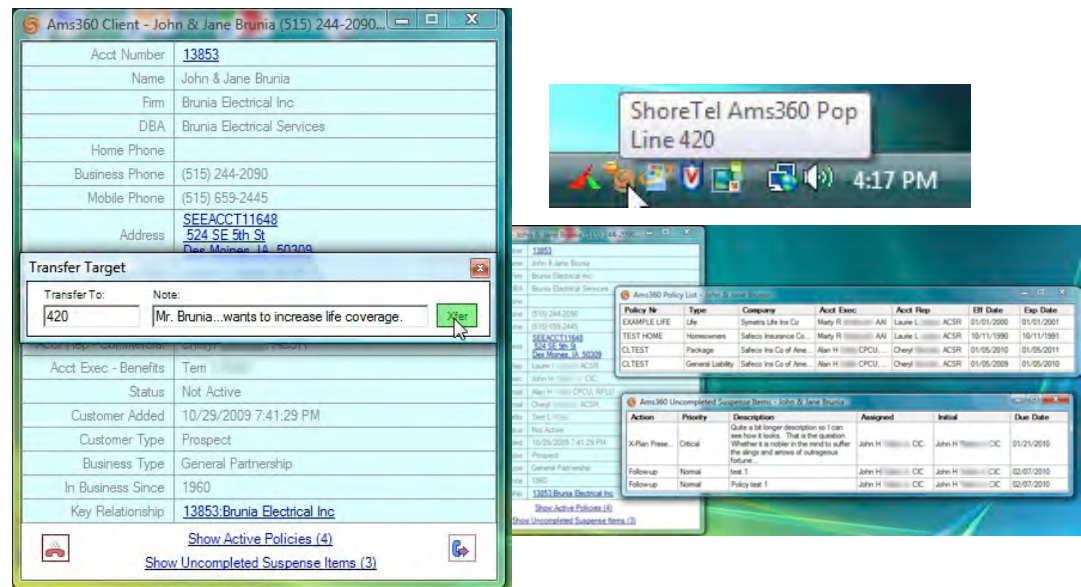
Ams360 Client - John & Jane Brunia (515) 244-2090...

| | |
|---|---|
| Acct Number | 13853 |
| Name | John & Jane Brunia |
| Firm | Brunia Electrical Inc |
| DBA | Brunia Electrical Services |
| Home Phone | |
| Business Phone | (515) 244-2090 |
| Mobile Phone | (515) 659-2445 |
| Address | SEEACCT11648 524 SE 5th St Des Moines, IA 50309 |

Transfer Target

Transfer To: 420

Note: Mr. Brunia...wants to increase life coverage.

Xfer

| | |
|---|---|
| Acct Rep - Commercial | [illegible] |
| Acct Exec - Benefits | Terri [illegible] |
| Status | Not Active |
| Customer Added | 10/29/2009 7:41:29 PM |
| Customer Type | Prospect |
| Business Type | General Partnership |
| In Business Since | 1960 |
| Key Relationship | 13853:Brunia Electrical Inc |

Show Active Policies (4)

Show Uncompleted Suspense Items (3)

ShoreTel Ams360 Pop
Line 420

4:17 PM

Ams360 Policy List - John & Jane Brunia

| Policy Nr | Type | Company | Acct Exec | Acct Rep | Eff Date | Exp Date |
|---|---|---|---|---|---|---|
| EXAMPLE LIFE | Life | Symetra Life Ins Co | Marty R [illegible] AAI | Laurie L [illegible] ACSR | 01/01/2000 | 01/01/2001 |
| TEST HOME | Homeowners | Safeco Insurance Co... | Marty R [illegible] AAI | Laurie L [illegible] ACSR | 10/11/1990 | 10/11/1991 |
| CLTEST | Package | Safeco Ins Co of Ame... | Alan H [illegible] CPCU,... | Cheryl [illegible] ACSR | 01/05/2010 | 01/05/2011 |
| CLTEST | General Liability | Safeco Ins Co of Ame... | Alan H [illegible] CPCU,... | Cheryl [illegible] ACSR | 01/05/2009 | 01/05/2010 |

Ams360 Uncompleted Suspense Items - John & Jane Brunia

| Action | Priority | Description | Assigned | Initial | Due Date |
|---|---|---|---|---|---|
| X-Plan Prese... | Critical | Quite a bit longer description so I can see how it looks. That is the question. Whether it is nobler in the mind to suffer the slings and arrows of outrageous fortune... | John H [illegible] CIC | John H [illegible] CIC | 01/21/2010 |
| Follow-up | Normal | test 1 | John H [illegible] CIC | John H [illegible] CIC | 02/07/2010 |
| Follow-up | Normal | Policy test 1 | John H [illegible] CIC | John H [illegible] CIC | 02/07/2010 |